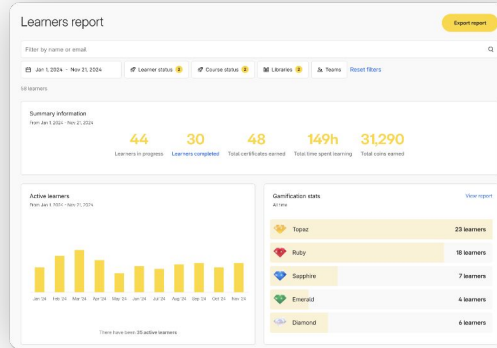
Learners report

Export report

Filter by name or email

Jan 1, 2024 - Nov 21, 2024

Learner status 2

Course status 3

Libraries 2

Teams

Reset filters

54 learners

Summary information

From Jan 1, 2024 - Nov 21, 2024

44
Learners in progress

30
Learners completed

48
Total certificates earned

149h
Total time spent learning

31,290
Total coins earned

Active learners

From Jan 1, 2024 - Nov 21, 2024

Jan '24 Feb '24 Mar '24 Apr '24 May '24 Jun '24 Jul '24 Aug '24 Sep '24 Oct '24 Nov '24

There have been 35 active learners

Gamification stats

All time

View report

Topaz 23 learners

Ruby 18 learners

Sapphire 7 learners

Emerald 4 learners

Diamond 6 learners